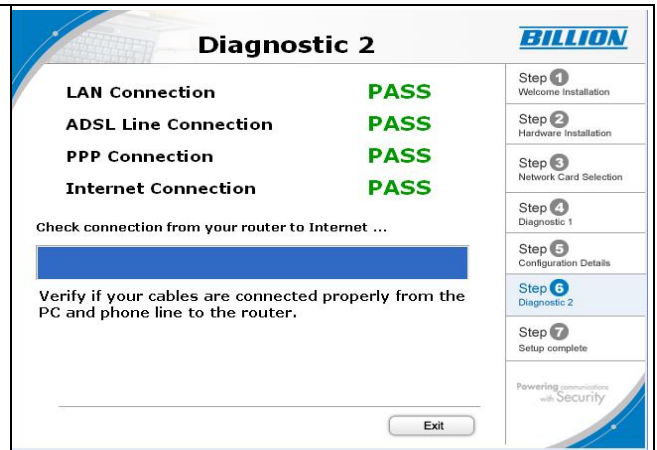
Diagnostic 2

BILLION

| LAN Connection | PASS |
|---|---|
| ADSL Line Connection | PASS |
| PPP Connection | PASS |
| Internet Connection | PASS |

Check connection from your router to Internet ...

Verify if your cables are connected properly from the PC and phone line to the router.

Exit

Step 1 Welcome Installation
Step 2 Hardware Installation
Step 3 Network Card Selection
Step 4 Diagnostic 1
Step 5 Configuration Details
Step 6 Diagnostic 2
Step 7 Setup complete

Powering communications with Security